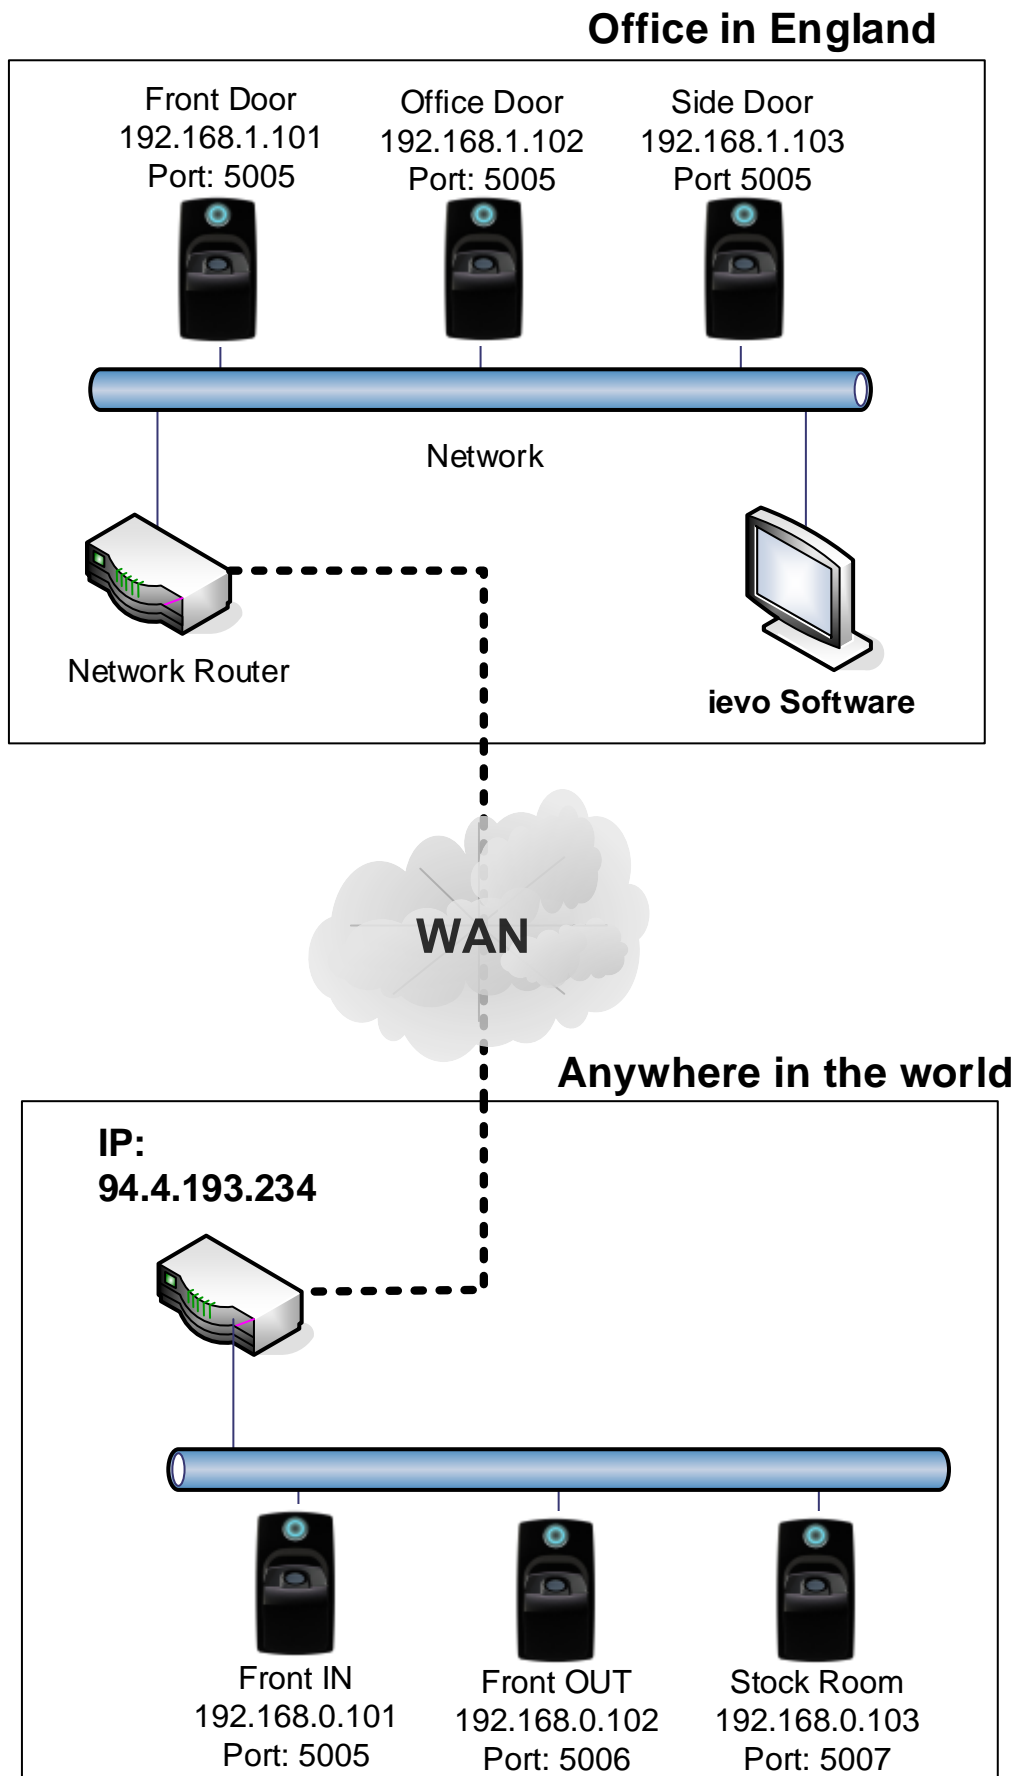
Office in England

Front Door
192.168.1.101
Port: 5005

Office Door
192.168.1.102
Port: 5005

Side Door
192.168.1.103
Port 5005

Network

Network Router

ievo Software

WAN

Anywhere in the world

IP:
94.4.193.234

Front IN
192.168.0.101
Port: 5005

Front OUT
192.168.0.102
Port: 5006

Stock Room
192.168.0.103
Port: 5007